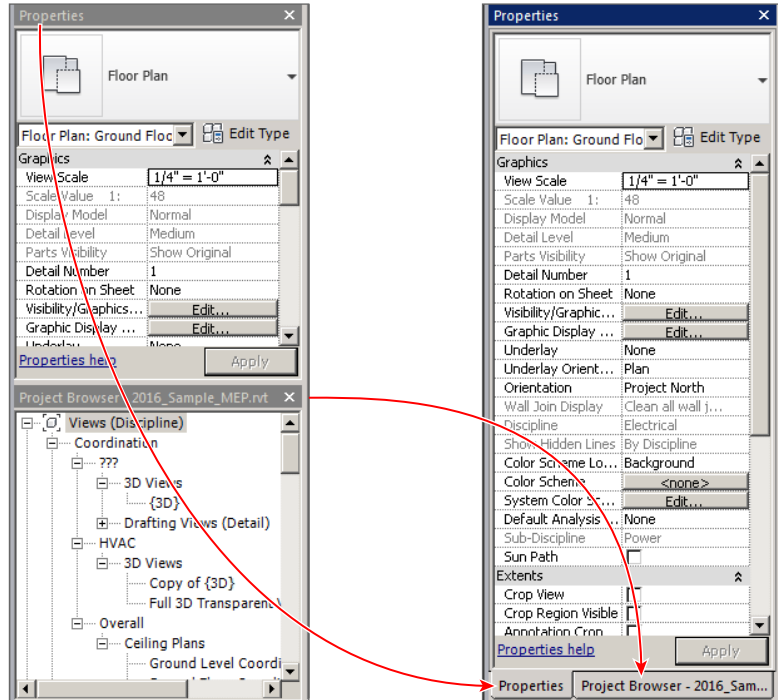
Properties

Floor Plan

Floor Plan: Ground Floo
Edit Type

Graphics
| | |
|---|---|
| View Scale | 1/4" = 1'-0" |
| Scale Value 1: | 48 |
| Display Model | Normal |
| Detail Level | Medium |
| Parts Visibility | Show Original |
| Detail Number | 1 |
| Rotation on Sheet | None |
| Visibility/Graphics... | Edit... |
| Graphic Display ... | Edit... |
| Underlay | None |

Properties help
Apply

Project Browser - 2016_Sample_MEP.rvt

Views (Discipline)
Coordination
???
3D Views
{3D}
Drafting Views (Detail)
HVAC
3D Views
Copy of {3D}
Full 3D Transparency
Overall
Ceiling Plans
Ground Level Coordi

Properties

Floor Plan

Floor Plan: Ground Flo
Edit Type

Graphics
| | |
|---|---|
| View Scale | 1/4" = 1'-0" |
| Scale Value 1: | 48 |
| Display Model | Normal |
| Detail Level | Medium |
| Parts Visibility | Show Original |
| Detail Number | 1 |
| Rotation on Sheet | None |
| Visibility/Graphic... | Edit... |
| Graphic Display ... | Edit... |
| Underlay | None |
| Underlay Orient... | Plan |
| Orientation | Project North |
| Wall Join Display | Clean all wall j... |
| Discipline | Electrical |
| Show Hidden Lines | By Discipline |
| Color Scheme Lo... | Background |
| Color Scheme | <none> |
| System Color S... | Edit... |
| Default Analysis ... | None |
| Sub-Discipline | Power |
| Sun Path | |

Extents
| | |
|---|---|
| Crop View | |
| Crop Region Visible | |
| Annotation Crop | |

Properties help
Apply

Properties
Project Browser - 2016_Sam...